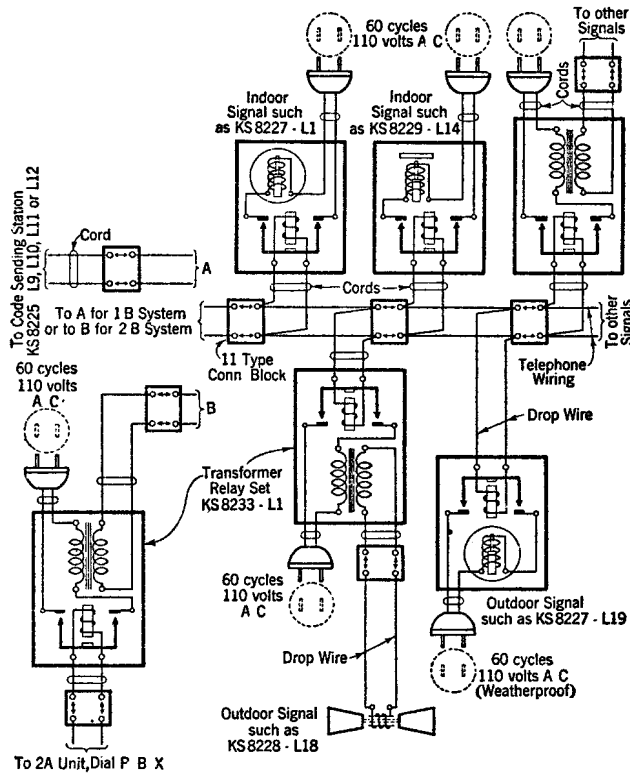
60 cycles 110 volts A C

To other Signals

Cords

Indoor Signal such as KS 8227 - L1

Indoor Signal such as KS 8229 - L14

To Code Sending Station KS 8225 L9, L10, L11 or L12

Cord

A

Cords

To A for 1 B System or to B for 2 B System

To other Signals

11 Type Conn Block

Telephone Wiring

60 cycles 110 volts A C

B

Drop Wire

Transformer Relay Set KS 8233 - L1

60 cycles 110 volts A C

Outdoor Signal such as KS 8227 - L19

Drop Wire

60 cycles 110 volts A C (Weatherproof)

Outdoor Signal such as KS 8228 - L18

To 2A Unit, Dial P B X